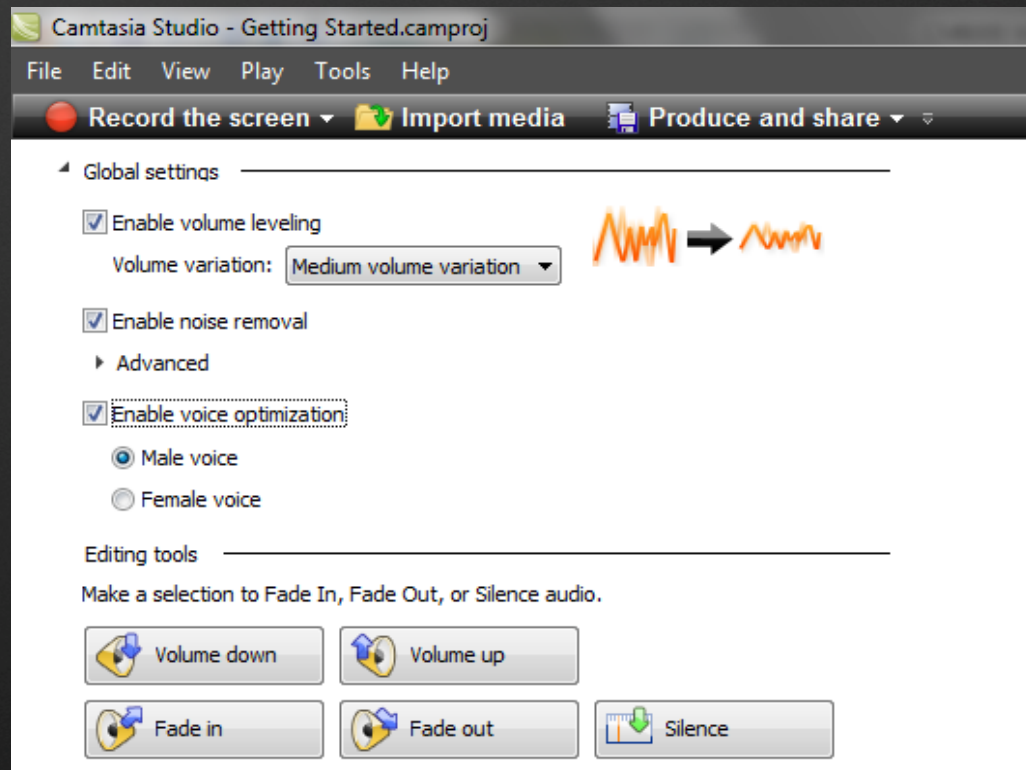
Camtasia Studio - Getting Started.camproj

File Edit View Play Tools Help

Record the screen Import media Produce and share

Global settings

Enable volume leveling

Volume variation: Medium volume variation

Enable noise removal

Advanced

Enable voice optimization

Male voice

Female voice

Editing tools

Make a selection to Fade In, Fade Out, or Silence audio.

Volume down

Volume up

Fade in

Fade out

Silence